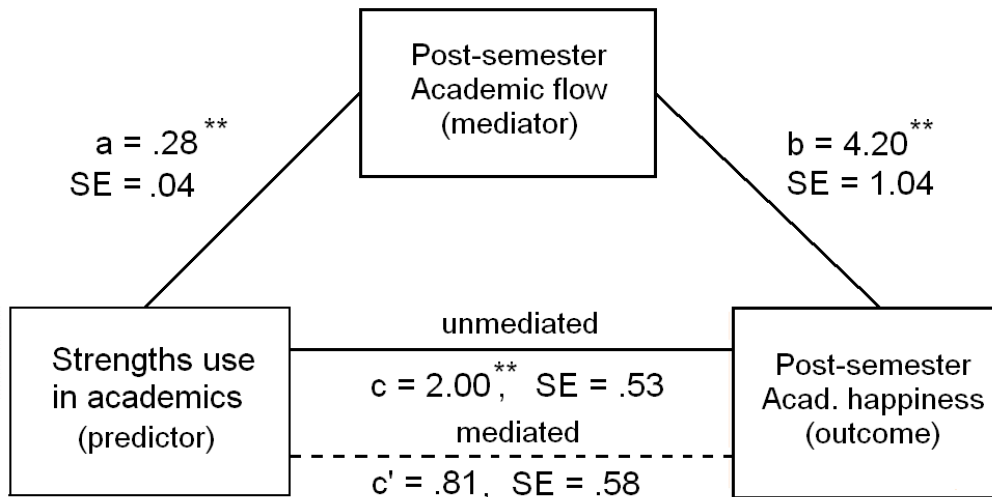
Post-semester Academic flow (mediator)

a = .28$^{**}$
SE = .04

b = 4.20$^{**}$
SE = 1.04

Strengths use in academics (predictor)

unmediated

c = 2.00$^{**}$, SE = .53

mediated

c' = .81, SE = .58

Post-semester Acad. happiness (outcome)